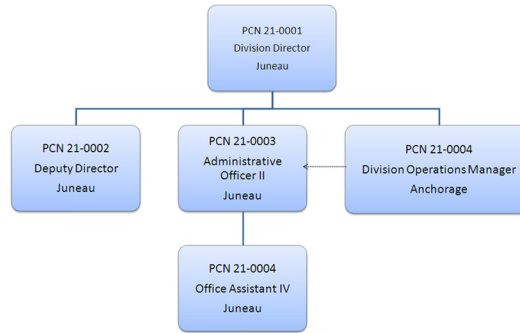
PCN 21-0001
Division Director
Juneau

PCN 21-0002
Deputy Director
Juneau

PCN 21-0003
Administrative Officer II
Juneau

PCN 21-0004
Division Operations Manager
Anchorage

PCN 21-0004
Office Assistant IV
Juneau